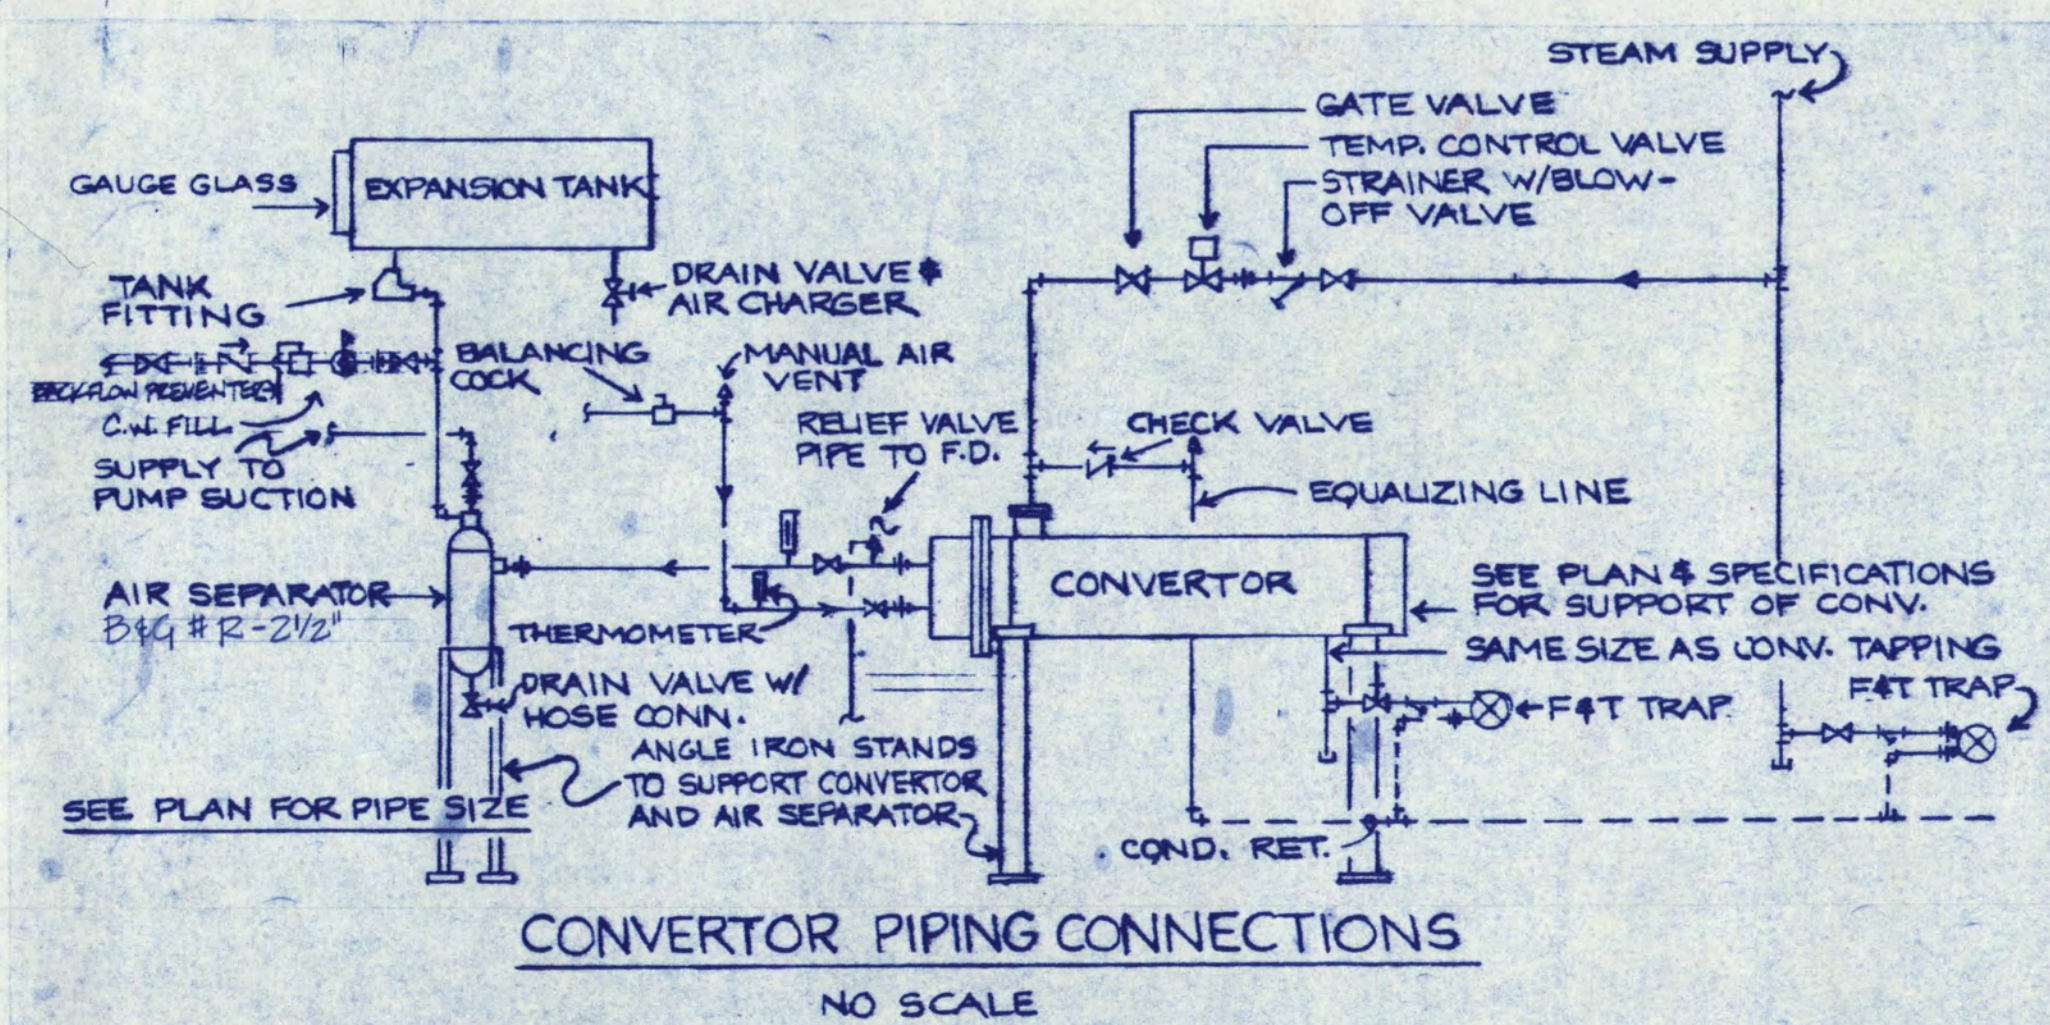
STEAM SUPPLY

GATE VALVE

TEMP. CONTROL VALVE

STRAINER W/BLOW-OFF VALVE

GAUGE GLASS

EXPANSION TANK

TANK FITTING

DRAIN VALVE & AIR CHARGER

BALANCING COCK

MANUAL AIR VENT

BACKFLOW PREVENTER

C.W. FILL

SUPPLY TO PUMP SUCTION

RELIEF VALVE PIPE TO F.D.

CHECK VALVE

EQUALIZING LINE

AIR SEPARATOR

B&G # R-2½"

CONVERTOR

SEE PLAN & SPECIFICATIONS FOR SUPPORT OF CONV.

THERMOMETER

SAME SIZE AS CONV. TAPPING

DRAIN VALVE W/ HOSE CONN.

F&T TRAP

F&T TRAP

ANGLE IRON STANDS TO SUPPORT CONVERTOR AND AIR SEPARATOR

SEE PLAN FOR PIPE SIZE

COND. RET.

CONVERTOR PIPING CONNECTIONS

NO SCALE